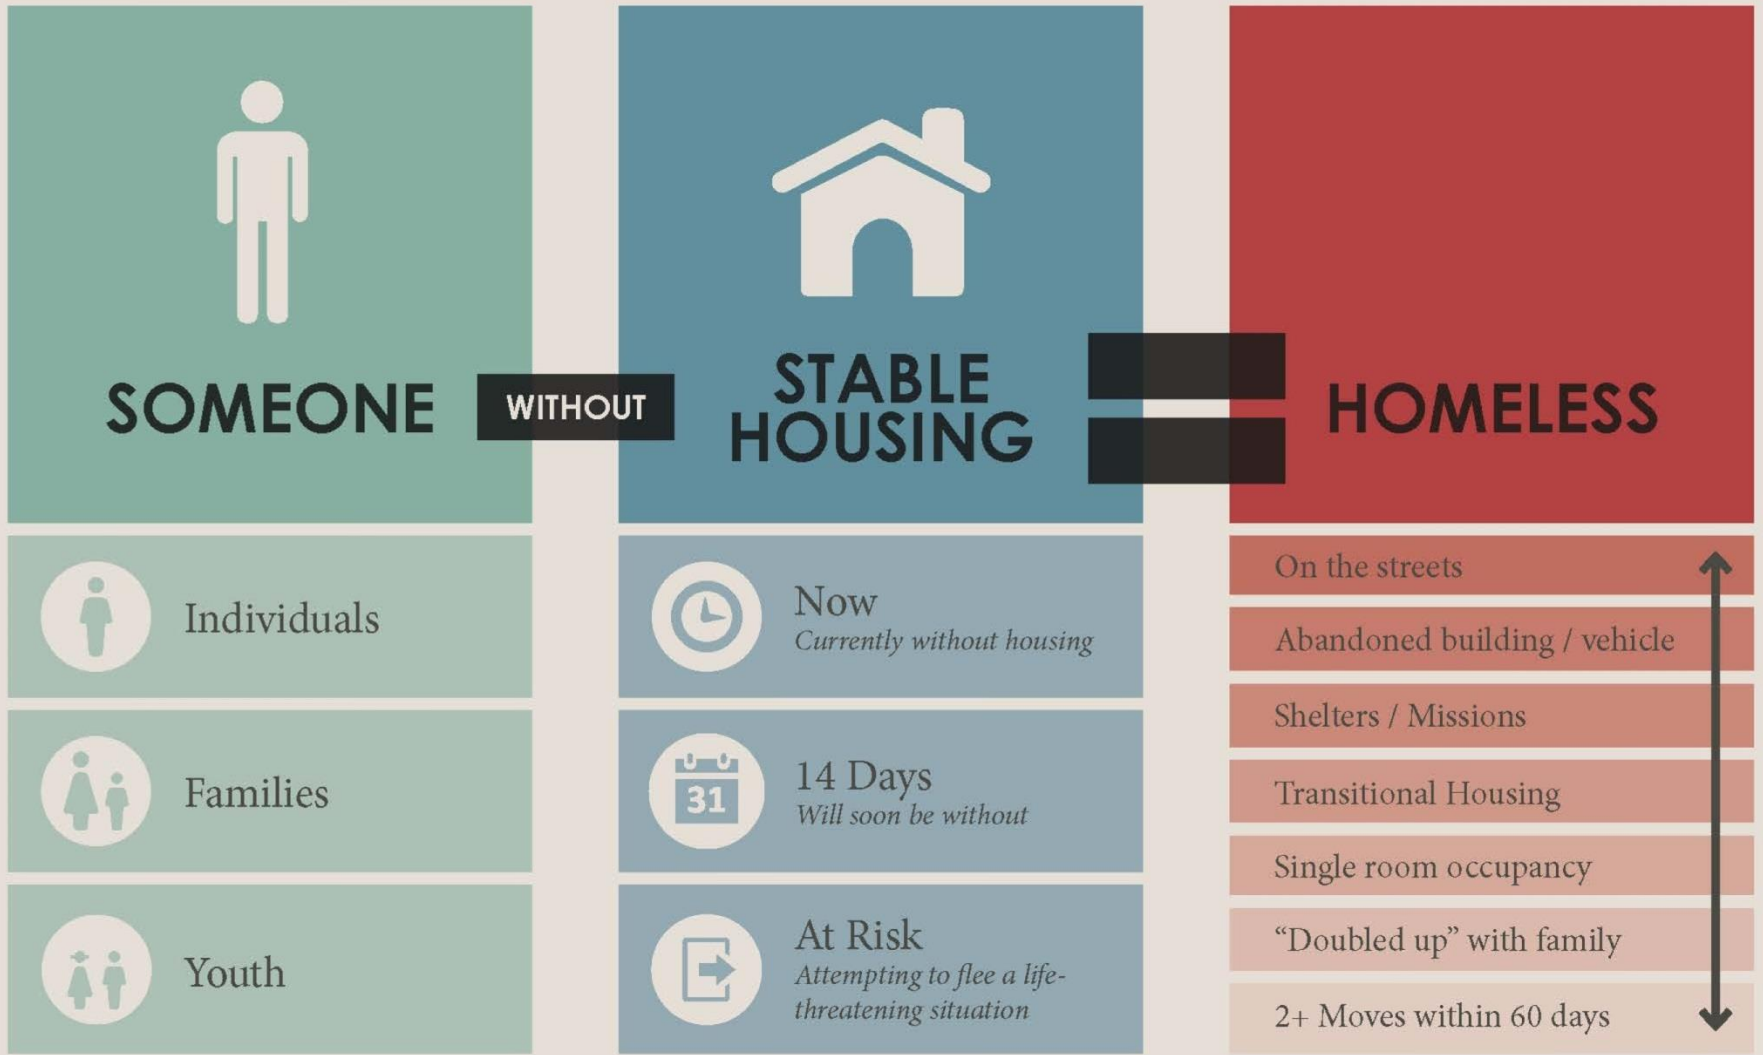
SOMEONE WITHOUT STABLE HOUSING = HOMELESS

Individuals

Families

Youth

Now
Currently without housing

31
14 Days
Will soon be without

At Risk
Attempting to flee a life-threatening situation

On the streets

Abandoned building / vehicle

Shelters / Missions

Transitional Housing

Single room occupancy

"Doubled up" with family

2+ Moves within 60 days